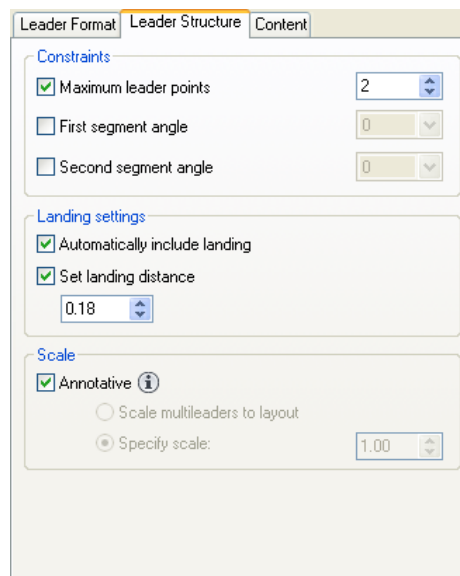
Leader Format | Leader Structure | Content

Constraints

Maximum leader points 2

First segment angle 0

Second segment angle 0

Landing settings

Automatically include landing

Set landing distance

0.18

Scale

Annotative

Scale multileaders to layout

Specify scale: 1.00